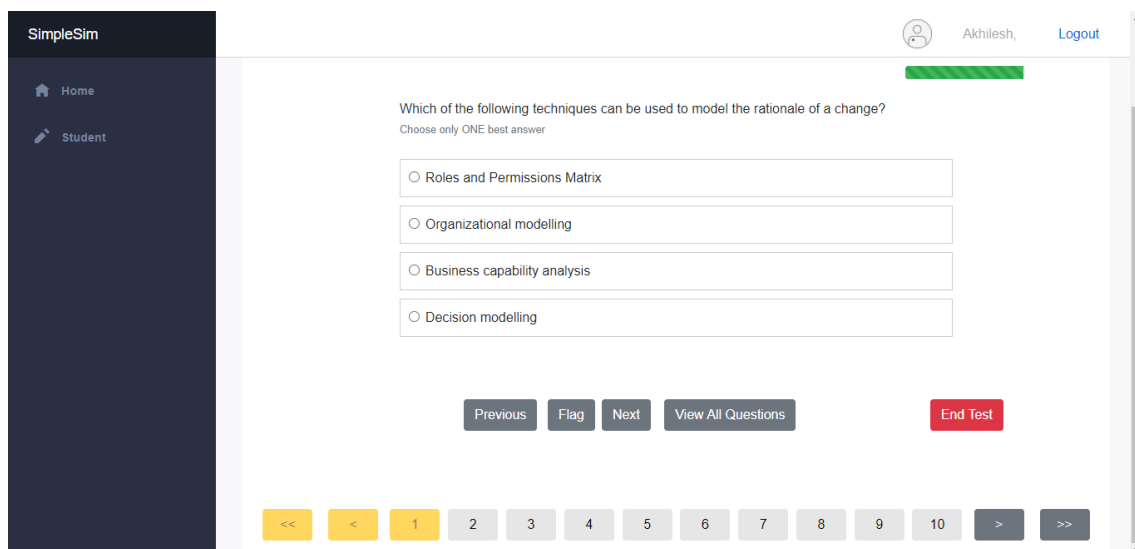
SimpleSim

Home

Student

Akhilesh,

Logout

Which of the following techniques can be used to model the rationale of a change?

Choose only ONE best answer

Roles and Permissions Matrix

Organizational modelling

Business capability analysis

Decision modelling

Previous

Flag

Next

View All Questions

End Test

<<

<

1

2

3

4

5

6

7

8

9

10

>

>>